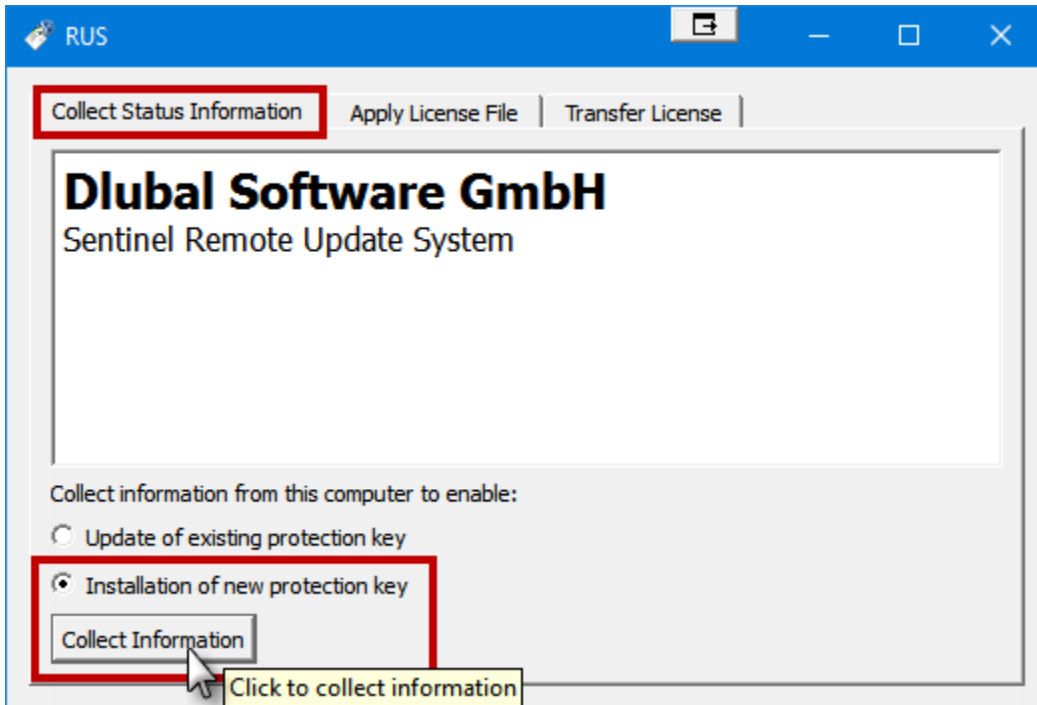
RUS

Collect Status Information | Apply License File | Transfer License

Dlubal Software GmbH
Sentinel Remote Update System

Collect information from this computer to enable:

Update of existing protection key

Installation of new protection key

Collect Information

Click to collect information